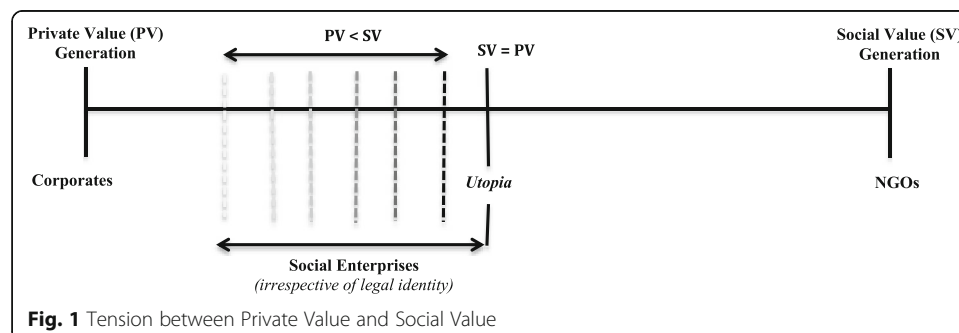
Private Value (PV) Generation

PV < SV

SV = PV

Social Value (SV) Generation

Corporates

Utopia

NGOs

Social Enterprises
(irrespective of legal identity)

Fig. 1 Tension between Private Value and Social Value